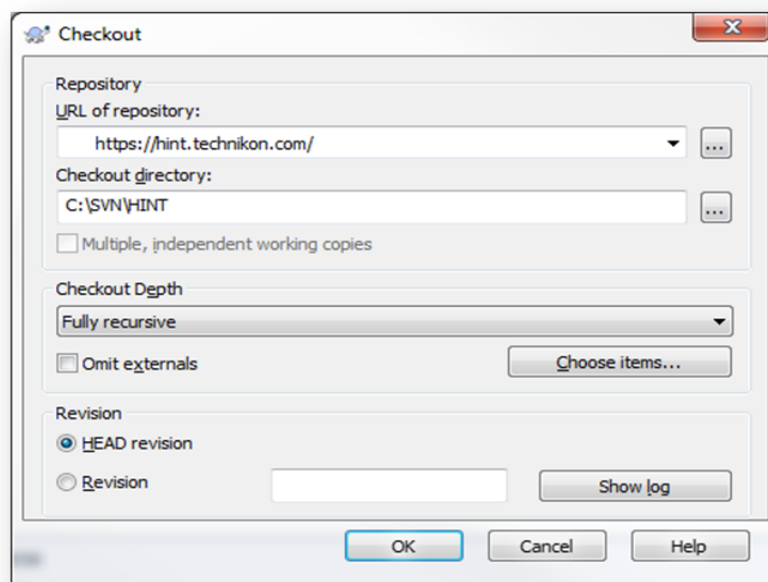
Checkout

Repository

URL of repository:

https://hint.technikon.com/

...

Checkout directory:

C:\SVN\HINT

...

Multiple, independent working copies

Checkout Depth

Fully recursive

Omit externals

Choose items...

Revision

HEAD revision

Revision

Show log

OK

Cancel

Help